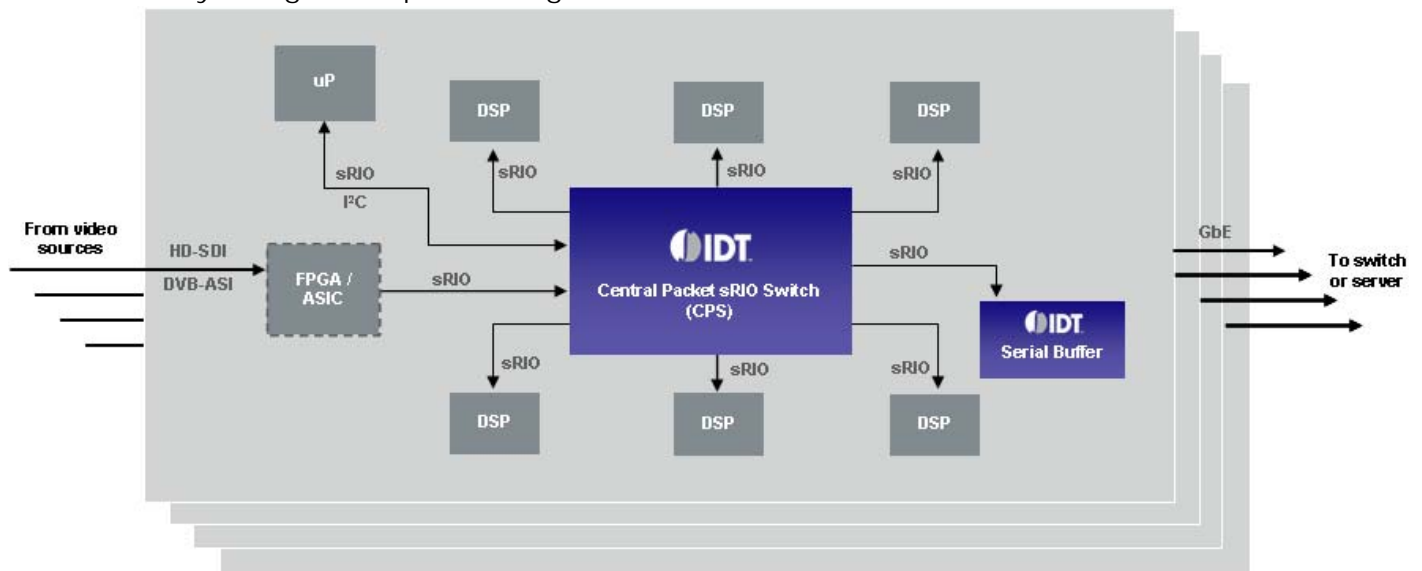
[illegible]

uP

DSP

DSP

DSP

sRIO

I²C

sRIO

sRIO

sRIO

From video sources

HD-SDI

DVB-ASI

FPGA / ASIC

sRIO

IDT

Central Packet sRIO Switch (CPS)

sRIO

GbE

To switch or server

IDT

Serial Buffer

sRIO

sRIO

sRIO

DSP

DSP

DSP